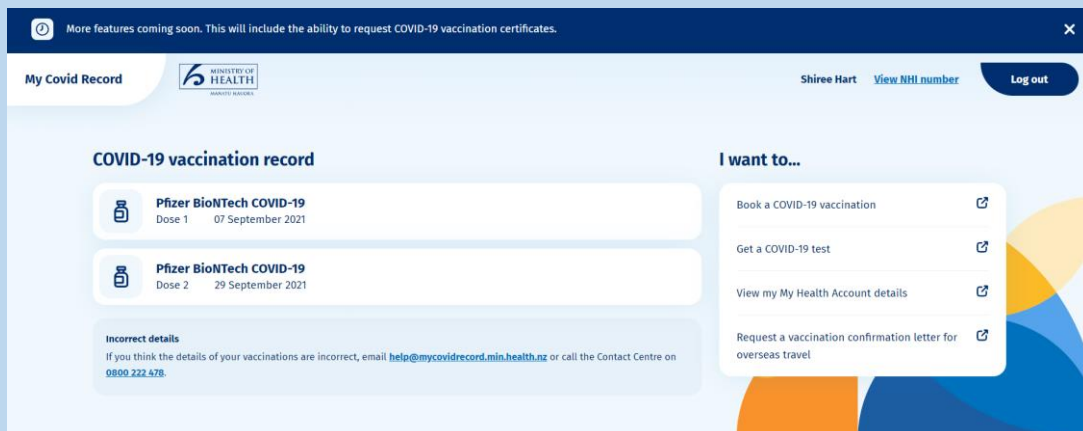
More features coming soon. This will include the ability to request COVID-19 vaccination certificates.

My Covid Record

MINISTRY OF HEALTH
MANATŪ HAUORA

Shiree Hart View NHI number Log out

COVID-19 vaccination record

Pfizer BioNTech COVID-19
Dose 1 07 September 2021

Pfizer BioNTech COVID-19
Dose 2 29 September 2021

Incorrect details
If you think the details of your vaccinations are incorrect, email help@mycovidrecord.min.health.nz or call the Contact Centre on 0800 222 478.

I want to...

Book a COVID-19 vaccination

Get a COVID-19 test

View my My Health Account details

Request a vaccination confirmation letter for overseas travel